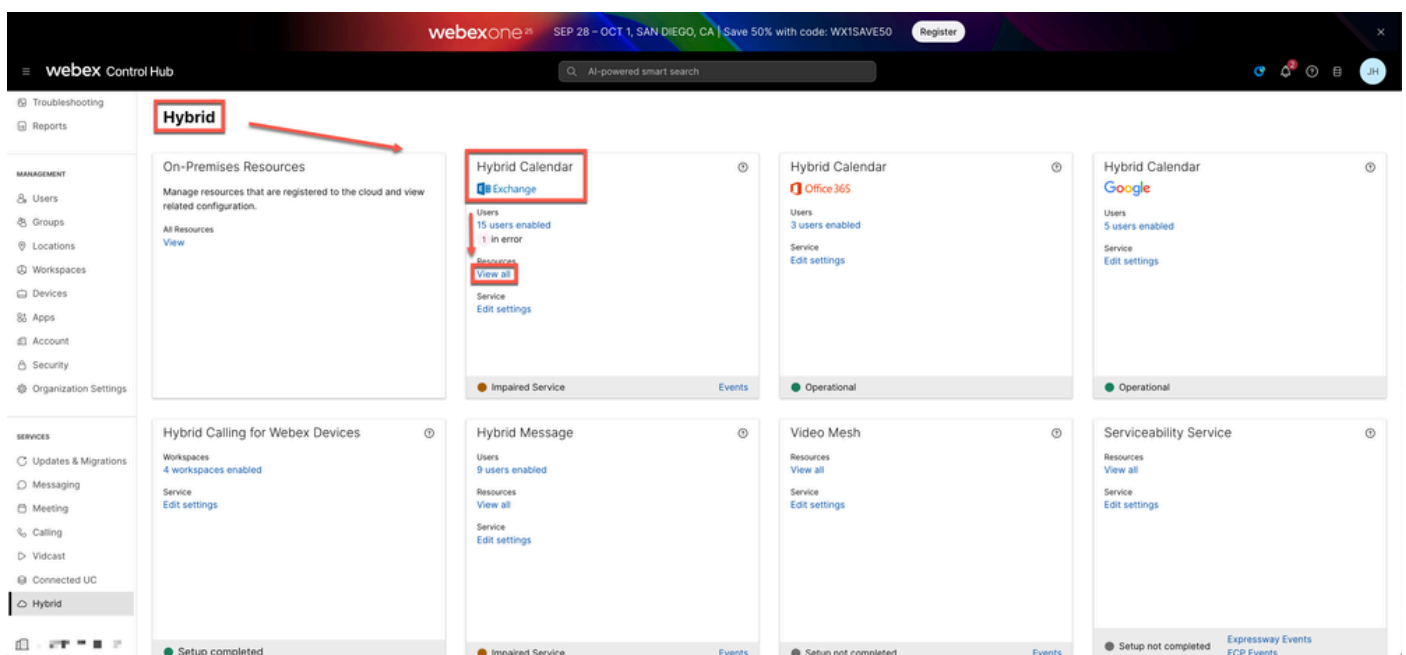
webexone25 SEP 28 – OCT 1, SAN DIEGO, CA | Save 50% with code: WX1SAVE50 Register

webex Control Hub

AI-powered smart search

2

JH

Troubleshooting
Reports

MANAGEMENT
Users
Groups
Locations
Workspaces
Devices
Apps
Account
Security
Organization Settings

SERVICES
Updates & Migrations
Messaging
Meeting
Calling
Vidcast
Connected UC
Hybrid

Hybrid

On-Premises Resources
Manage resources that are registered to the cloud and view related configuration.
All Resources
View

Hybrid Calendar
Exchange
Users
15 users enabled
1 in error
Resources
View all
Service
Edit settings
Impaired Service
Events

Hybrid Calendar
Office 365
Users
3 users enabled
Service
Edit settings
Operational

Hybrid Calendar
Google
Users
5 users enabled
Service
Edit settings
Operational

Hybrid Calling for Webex Devices
Workspaces
4 workspaces enabled
Service
Edit settings
Setup completed

Hybrid Message
Users
9 users enabled
Resources
View all
Service
Edit settings
Impaired Service
Events

Video Mesh
Resources
View all
Service
Edit settings
Setup not completed
Events

Serviceability Service
Resources
View all
Service
Edit settings
Setup not completed
Expressway Events
ECP Events